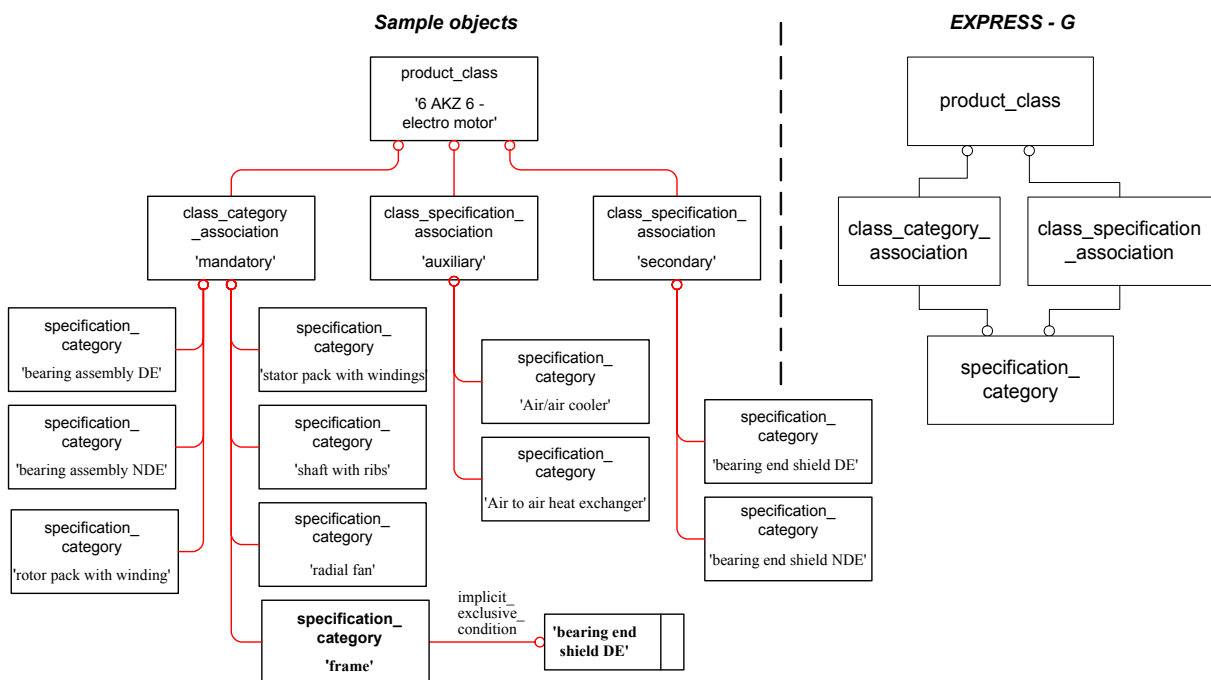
Sample objects

EXPRESS - G

product_class

'6 AKZ 6 - electro motor'

class_category_association

'mandatory'

class_specification_association

'auxiliary'

class_specification_association

'secondary'

product_class

class_category_association

class_specification_association

specification_category

specification_category

'bearing assembly DE'

specification_category

'stator pack with windings'

specification_category

'Air/air cooler'

specification_category

'bearing assembly NDE'

specification_category

'shaft with ribs'

specification_category

'Air to air heat exchanger'

specification_category

'bearing end shield DE'

specification_category

'rotor pack with winding'

specification_category

'radial fan'

specification_category

'bearing end shield NDE'

specification_category

'frame'

implicit_exclusive_condition

'bearing end shield DE'